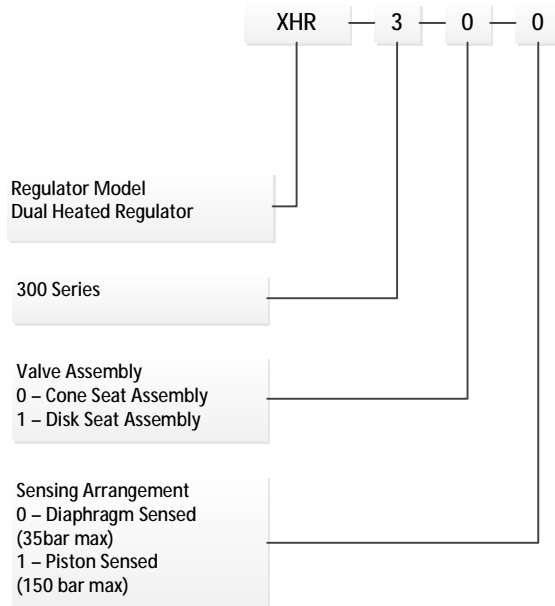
XHR — 3 — 0 — 0

Regulator Model
Dual Heated Regulator

300 Series

Valve Assembly
0 – Cone Seat Assembly
1 – Disk Seat Assembly

Sensing Arrangement
0 – Diaphragm Sensed (35bar max)
1 – Piston Sensed (150 bar max)